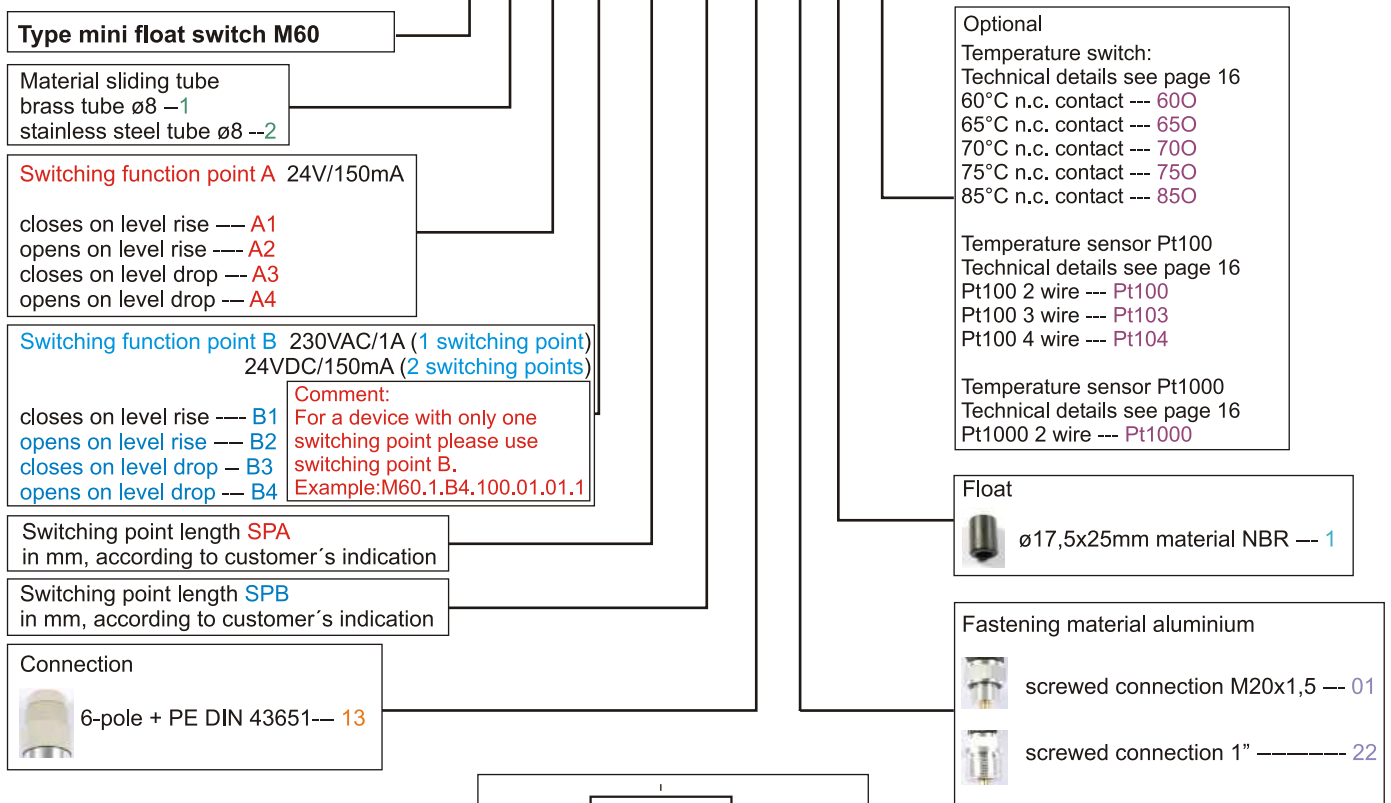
Type mini float switch M60

Material sliding tube
brass tube ø8 –1
stainless steel tube ø8 --2

Switching function point A 24V/150mA

closes on level rise –– A1
opens on level rise –-- A2
closes on level drop –- A3
opens on level drop –- A4

Switching function point B 230VAC/1A (1 switching point)
24VDC/150mA (2 switching points)

closes on level rise –-- B1
opens on level rise –– B2
closes on level drop – B3
opens on level drop –- B4

Comment:
For a device with only one switching point please use switching point B.
Example:M60.1.B4.100.01.01.1

Switching point length SPA
in mm, according to customer´s indication

Switching point length SPB
in mm, according to customer´s indication

Connection
6-pole + PE DIN 43651-– 13

Optional
Temperature switch:
Technical details see page 16
60°C n.c. contact --- 60O
65°C n.c. contact --- 65O
70°C n.c. contact --- 70O
75°C n.c. contact --- 75O
85°C n.c. contact --- 85O

Temperature sensor Pt100
Technical details see page 16
Pt100 2 wire --- Pt100
Pt100 3 wire --- Pt103
Pt100 4 wire --- Pt104

Temperature sensor Pt1000
Technical details see page 16
Pt1000 2 wire --- Pt1000

Float
ø17,5x25mm material NBR –- 1

Fastening material aluminium
screwed connection M20x1,5 –- 01
screwed connection 1” ––––––- 22